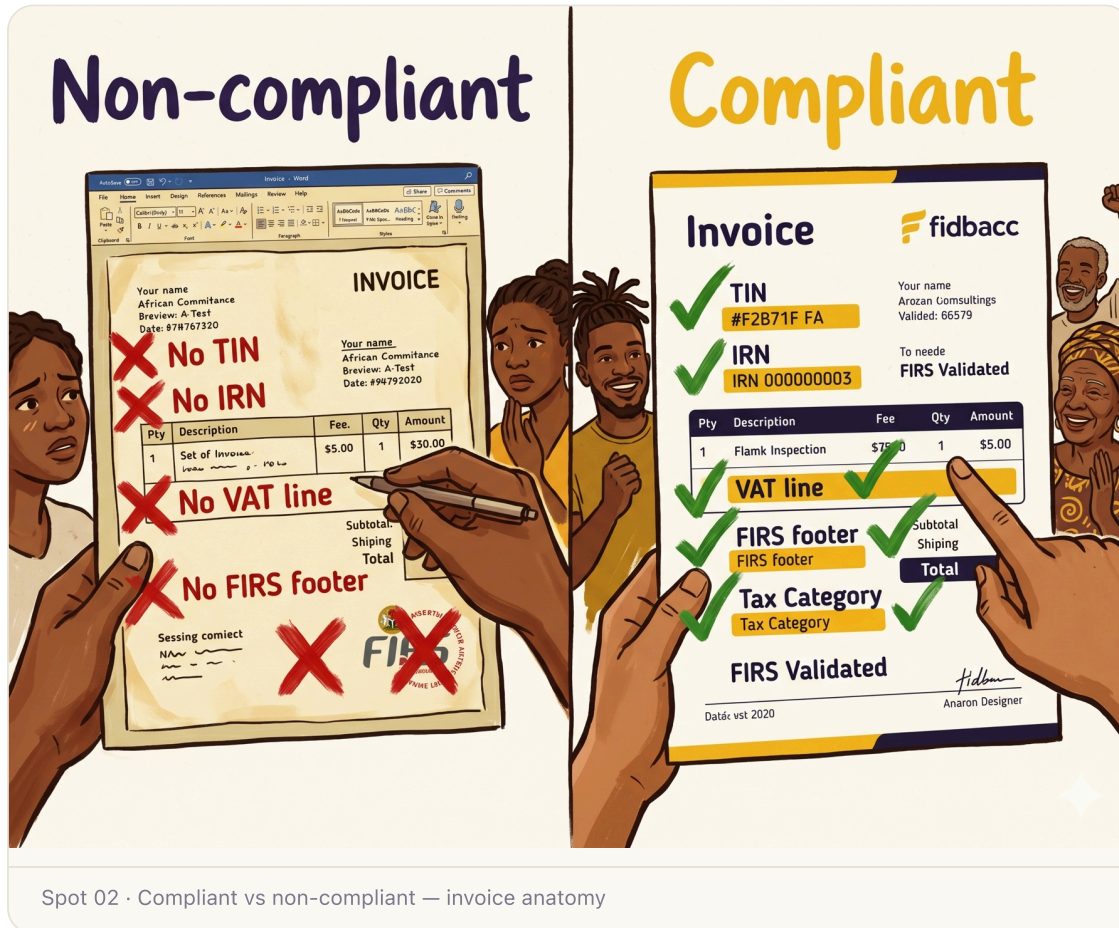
Non-compliant

AutoSave Invoice · Word
File Home Insert Design References Mailings Review Help Share Comments
Paste Clipboard Font Paragraph Styles

INVOICE

Your name
African Commitance
Breview: A-Test
Date: #7H767320

No TIN

No IRN

Your name
African Commitance
Breview: A-Test
Date: #94792020

| Pty | Description | Fee. | Qty | Amount |
|---|---|---|---|---|
| 1 | Set of Invoices | $5.00 | 1 | $30.00 |

No VAT line

Subtotal
Shiping
Total

No FIRS footer

Sessing comiect

FIRS

Compliant

Invoice

fidbacc

TIN
#F2B71F FA

Your name
Arozan Comsultings
Valided: 66579

IRN
IRN 000000003

To neede
FIRS Validated

| Pty | Description | Fee | Qty | Amount |
|---|---|---|---|---|
| 1 | Flamk Inspection | $7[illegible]0 | 1 | $5.00 |

VAT line

FIRS footer
FIRS footer

Subtotal
Shiping
Total

Tax Category
Tax Category

FIRS Validated

Datéc vst 2020

Anaron Designer

Spot 02 · Compliant vs non-compliant — invoice anatomy